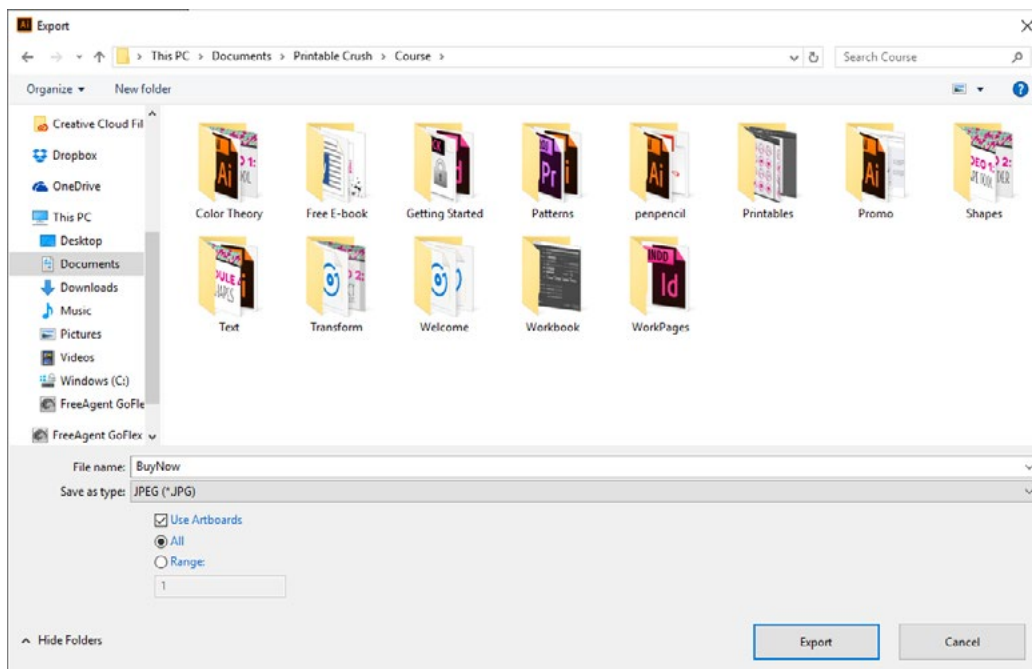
Export

This PC > Documents > Printable Crush > Course >

Search Course

Organize ▾ New folder

Creative Cloud Fil
Dropbox
OneDrive
This PC
Desktop
Documents
Downloads
Music
Pictures
Videos
Windows (C:)
FreeAgent GoFle
FreeAgent GoFlex

Color Theory
Free E-book
Getting Started
Patterns
penpencil
Printables
Promo
Shapes
Text
Transform
Welcome
Workbook
WorkPages

File name: BuyNow
Save as type: JPEG (*.JPG)

Use Artboards
All
Range:
1

Hide Folders

Export
Cancel